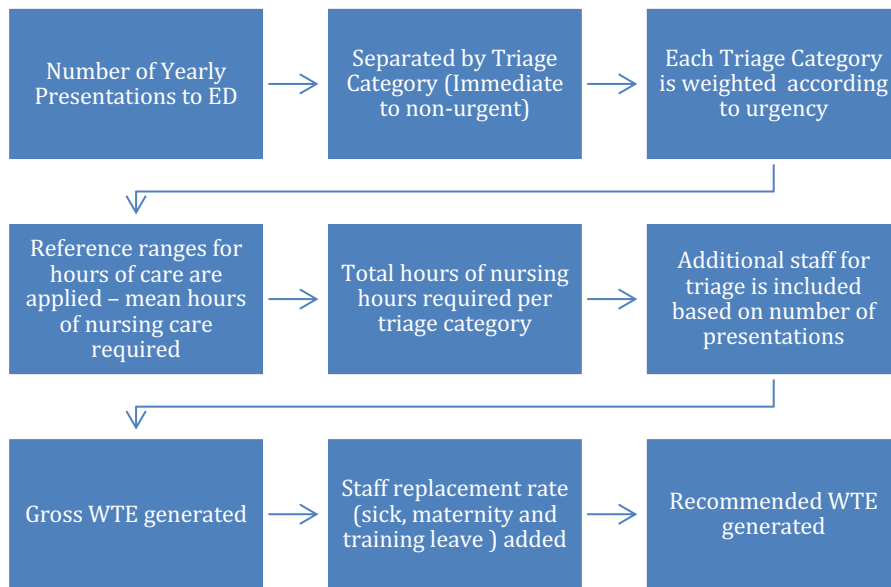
Number of Yearly Presentations to ED

Separated by Triage Category (Immediate to non-urgent)

Each Triage Category is weighted according to urgency

Reference ranges for hours of care are applied – mean hours of nursing care required

Total hours of nursing hours required per triage category

Additional staff for triage is included based on number of presentations

Gross WTE generated

Staff replacement rate (sick, maternity and training leave ) added

Recommended WTE generated